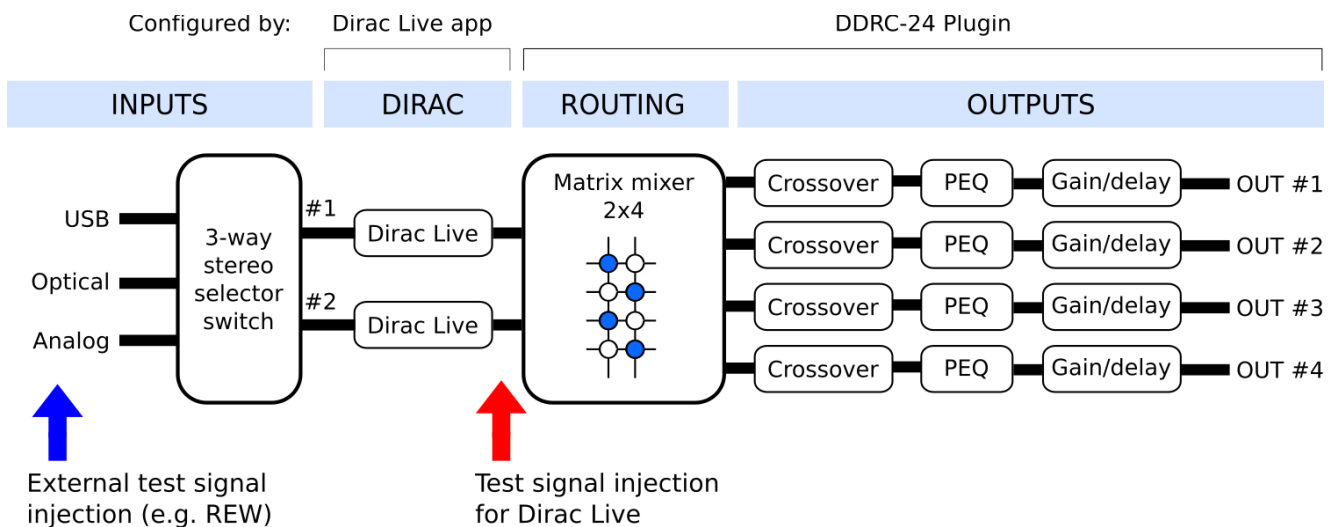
Configured by: Dirac Live app DDRC-24 Plugin

INPUTS DIRAC ROUTING OUTPUTS

USB
Optical
Analog

3-way stereo selector switch

#1
#2

Dirac Live
Dirac Live

Matrix mixer 2x4

Crossover PEQ Gain/delay OUT #1
Crossover PEQ Gain/delay OUT #2
Crossover PEQ Gain/delay OUT #3
Crossover PEQ Gain/delay OUT #4

External test signal injection (e.g. REW)

Test signal injection for Dirac Live